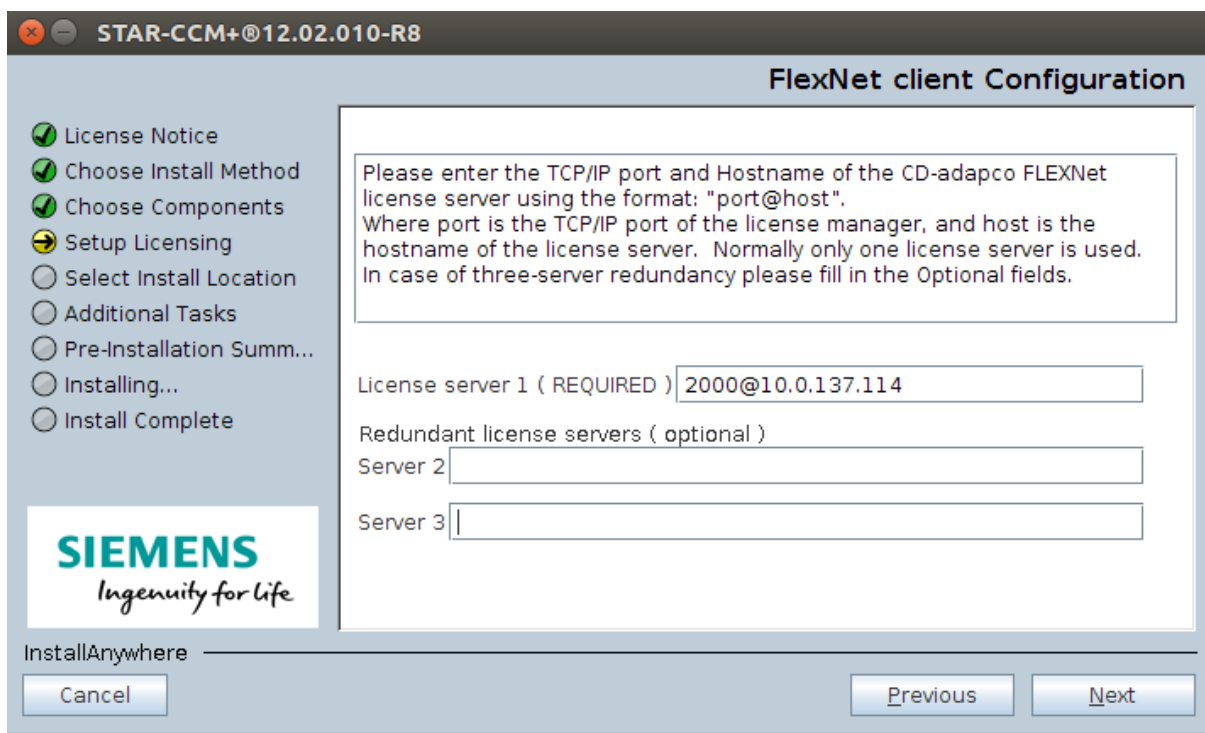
STAR-CCM+®12.02.010-R8

FlexNet client Configuration

License Notice
Choose Install Method
Choose Components
Setup Licensing
Select Install Location
Additional Tasks
Pre-Installation Summ...
Installing...
Install Complete

SIEMENS
Ingenuity for life

Please enter the TCP/IP port and Hostname of the CD-adapco FLEXNet license server using the format: "port@host".
Where port is the TCP/IP port of the license manager, and host is the hostname of the license server. Normally only one license server is used.
In case of three-server redundancy please fill in the Optional fields.

License server 1 ( REQUIRED ) 2000@10.0.137.114

Redundant license servers ( optional )
Server 2

Server 3

InstallAnywhere

Cancel

Previous

Next